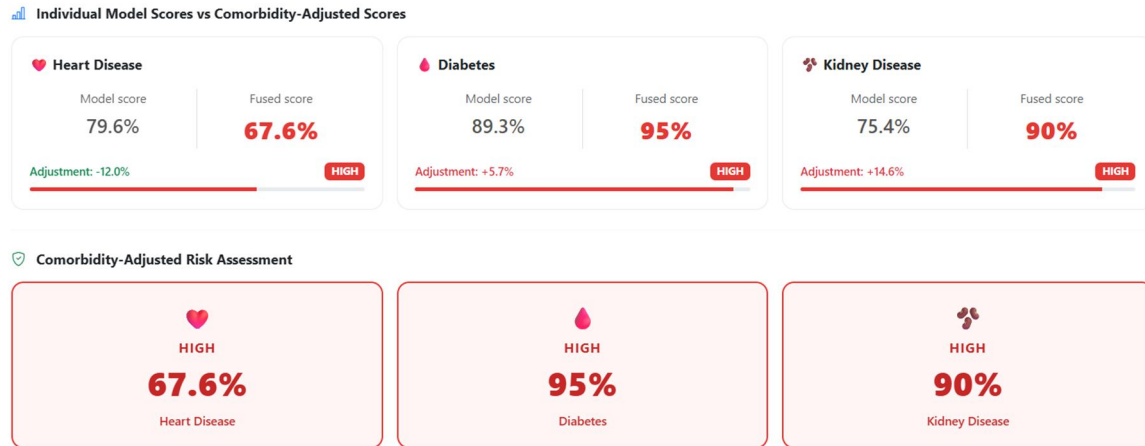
Individual Model Scores vs Comorbidity-Adjusted Scores

Heart Disease

Model score
79.6%

Fused score
67.6%

Adjustment: -12.0%
HIGH

Diabetes

Model score
89.3%

Fused score
95%

Adjustment: +5.7%
HIGH

Kidney Disease

Model score
75.4%

Fused score
90%

Adjustment: +14.6%
HIGH

Comorbidity-Adjusted Risk Assessment

HIGH
67.6%
Heart Disease

HIGH
95%
Diabetes

HIGH
90%
Kidney Disease